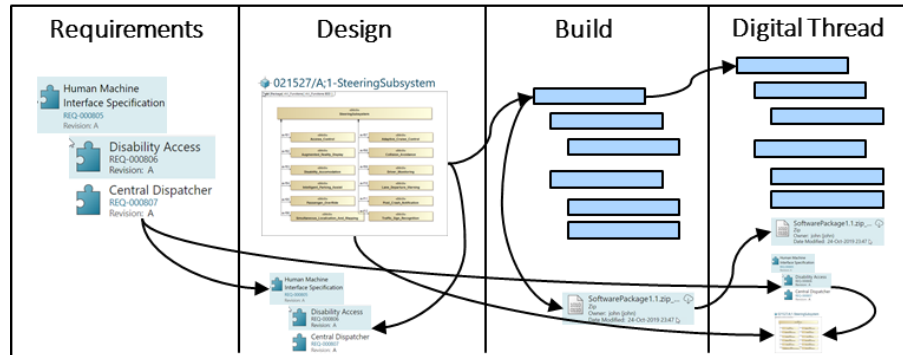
Requirements

Design

Build

Digital Thread

Human Machine Interface Specification
REQ-000805
Revision: A

Disability Access
REQ-000806
Revision: A

Central Dispatcher
REQ-000807
Revision: A

021527/A;1-SteeringSubsystem

SteeringSubsystem

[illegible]

SoftwarePackage1.1.zip_...
Zip
Owner: John (john)
Date Modified: 24-Oct-2019 23:47

SoftwarePackage1.1.zip_...
Zip
Owner: John (john)
Date Modified: 24-Oct-2019 23:47

Human Machine Interface Specification
REQ-000805
Revision: A

Disability Access
REQ-000806
Revision: A

Central Dispatcher
REQ-000807
Revision: A

Human Machine Interface Specification

Disability Access

Central Dispatcher